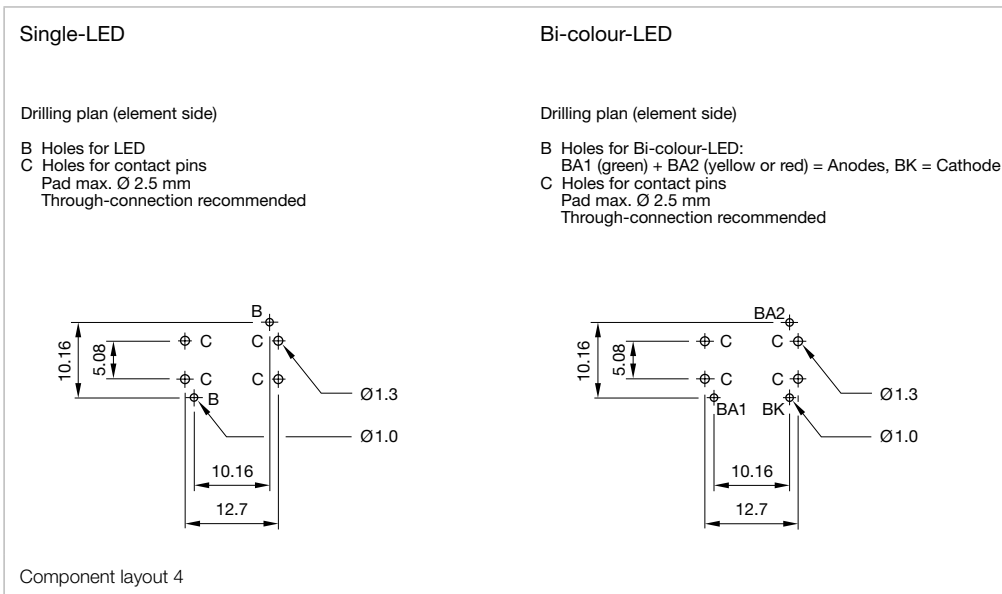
Single-LED

Drilling plan (element side)

B Holes for LED
C Holes for contact pins
Pad max. Ø 2.5 mm
Through-connection recommended

B
10.16
5.08
C
C
C
C
B
Ø1.3
Ø1.0
10.16
12.7

Bi-colour-LED

Drilling plan (element side)

B Holes for Bi-colour-LED:
BA1 (green) + BA2 (yellow or red) = Anodes, BK = Cathode
C Holes for contact pins
Pad max. Ø 2.5 mm
Through-connection recommended

BA2
10.16
5.08
C
C
C
C
BA1
BK
Ø1.3
Ø1.0
10.16
12.7

Component layout 4